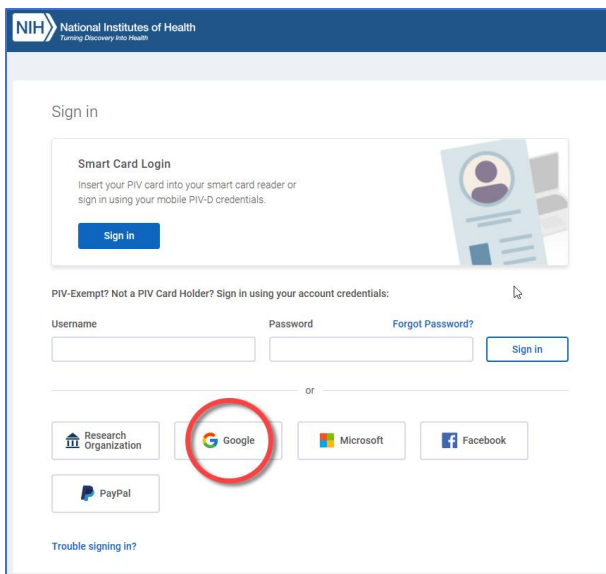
NIH National Institutes of Health
Turning Discovery Into Health

Sign in

Smart Card Login
Insert your PIV card into your smart card reader or sign in using your mobile PIV-D credentials.

Sign in

PIV-Exempt? Not a PIV Card Holder? Sign in using your account credentials:

Username

Password

Forgot Password?

Sign in

or

Research Organization

Google

Microsoft

Facebook

PayPal

Trouble signing in?